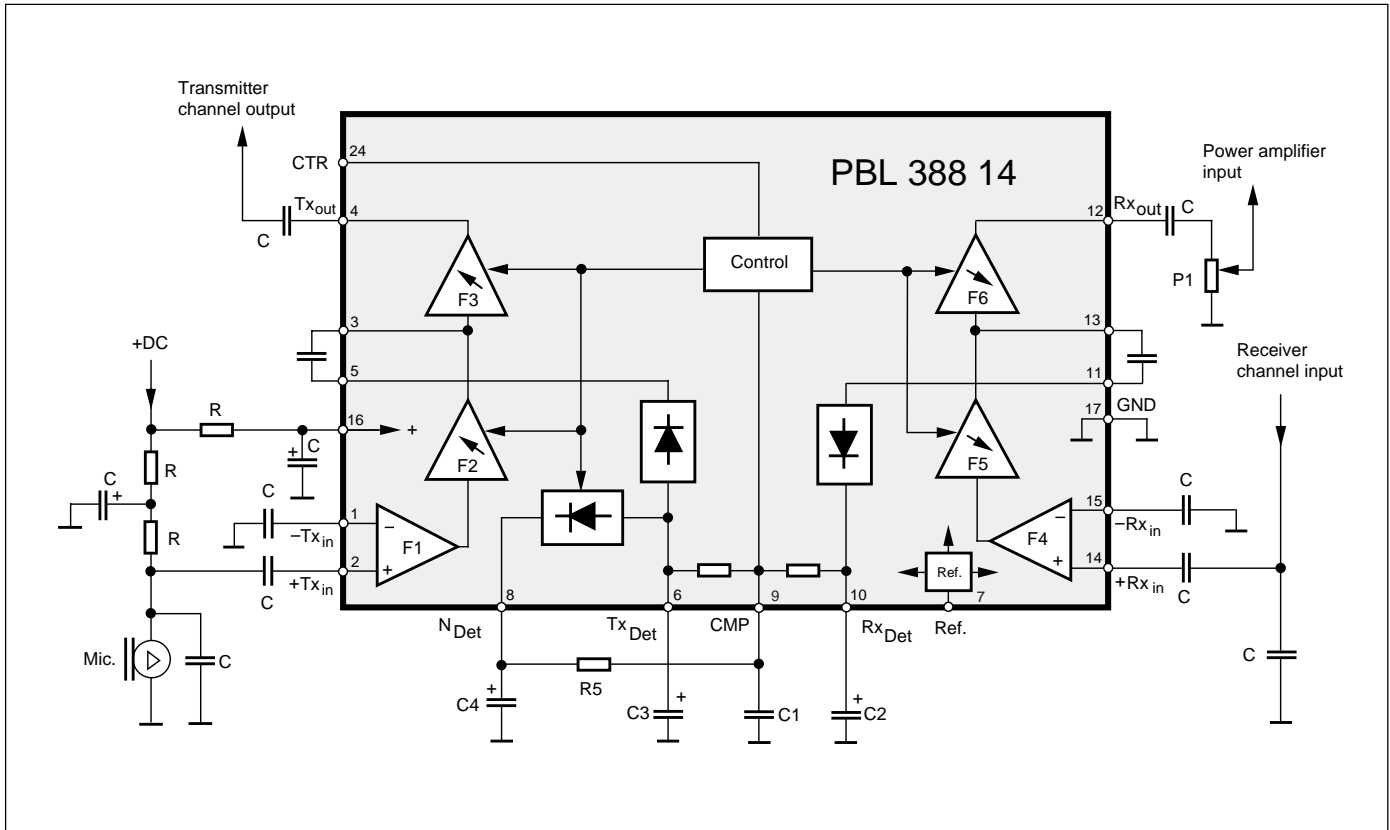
Transmitter channel output

CTR 24

PBL 388 14

Power amplifier input

C $Tx_{out}$ 4

Control

12 $Rx_{out}$ C

F3

F6

P1

3

13

+DC

5

11

Receiver channel input

R

16 +

C

F2

F5

17 GND

R

C

C

C

1 $-Tx_{in}$

F1

F4

15 $-Rx_{in}$

R

2 $+Tx_{in}$

14 $+Rx_{in}$

C

Ref.

C

8

6

9

10

7

$N_{Det}$

$Tx_{Det}$

CMP

$Rx_{Det}$

Ref.

Mic.

C

C

C4

R5

C3

C1

C2